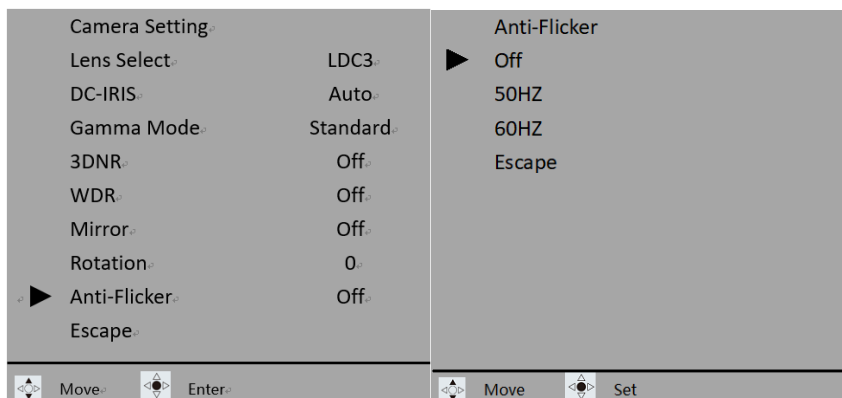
Camera Setting

| | |
|---|---|
| Lens Select | LDC3 |
| DC-IRIS | Auto |
| Gamma Mode | Standard |
| 3DNR | Off |
| WDR | Off |
| Mirror | Off |
| Rotation | 0 |
| Anti-Flicker | Off |
| Escape | |

Move Enter

Anti-Flicker

Off

50HZ

60HZ

Escape

Move Set